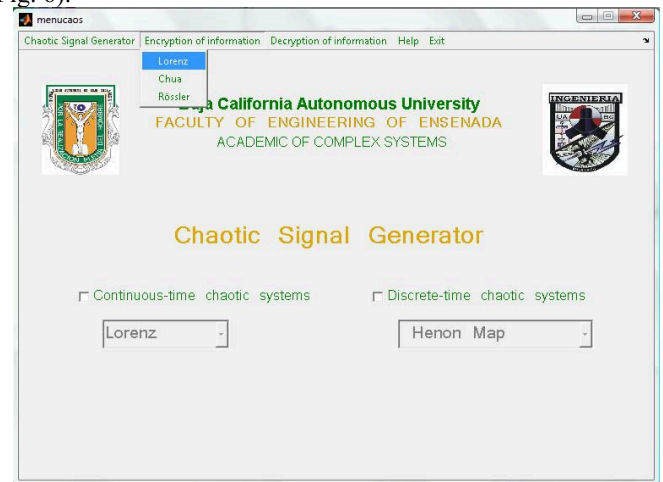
menucaos

Chaotic Signal Generator Encryption of information Decryption of information Help Exit

Lorenz
Chua
Rössler

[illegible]a California Autonomous University
FACULTY OF ENGINEERING OF ENSENADA
ACADEMIC OF COMPLEX SYSTEMS

INGENIERIA
UABC

Chaotic Signal Generator

Continuous-time chaotic systems

Discrete-time chaotic systems

Lorenz

Henon Map